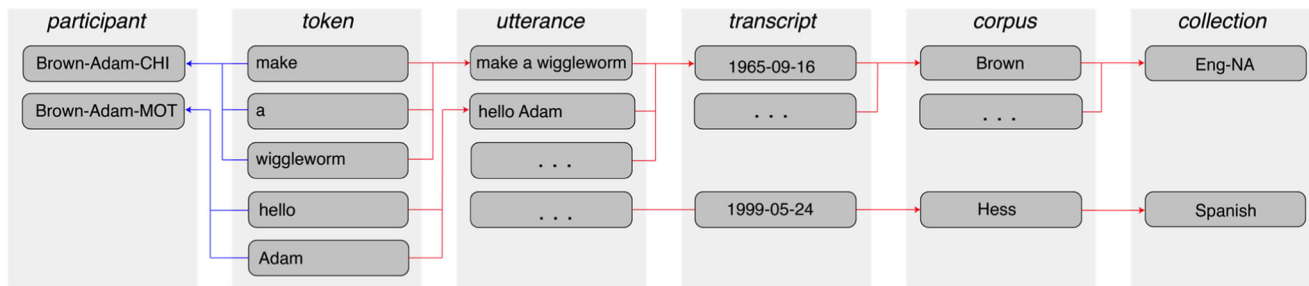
participant

Brown-Adam-CHI

Brown-Adam-MOT

token

make

a

wiggleworm

hello

Adam

utterance

make a wiggleworm

hello Adam

. . .

. . .

transcript

1965-09-16

. . .

1999-05-24

corpus

Brown

. . .

Hess

collection

Eng-NA

Spanish